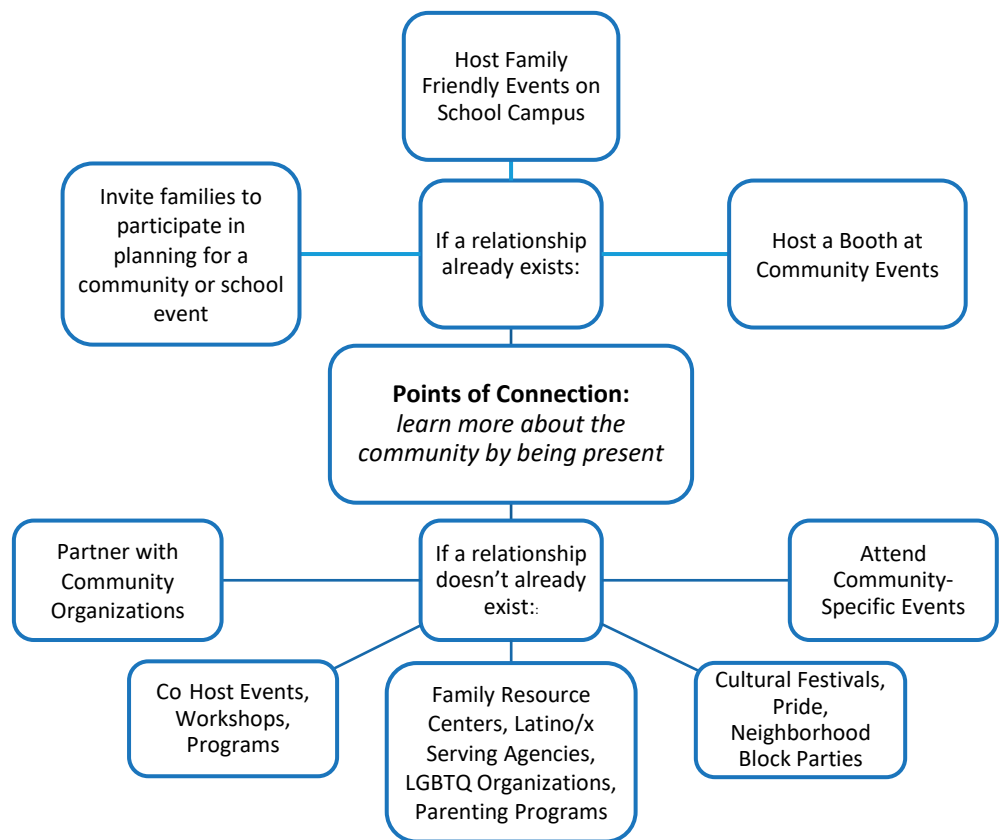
Host Family Friendly Events on School Campus

Invite families to participate in planning for a community or school event

If a relationship already exists:

Host a Booth at Community Events

**Points of Connection:** *learn more about the community by being present*

Partner with Community Organizations

If a relationship doesn't already exist:

Attend Community-Specific Events

Co Host Events, Workshops, Programs

Family Resource Centers, Latino/x Serving Agencies, LGBTQ Organizations, Parenting Programs

Cultural Festivals, Pride, Neighborhood Block Parties